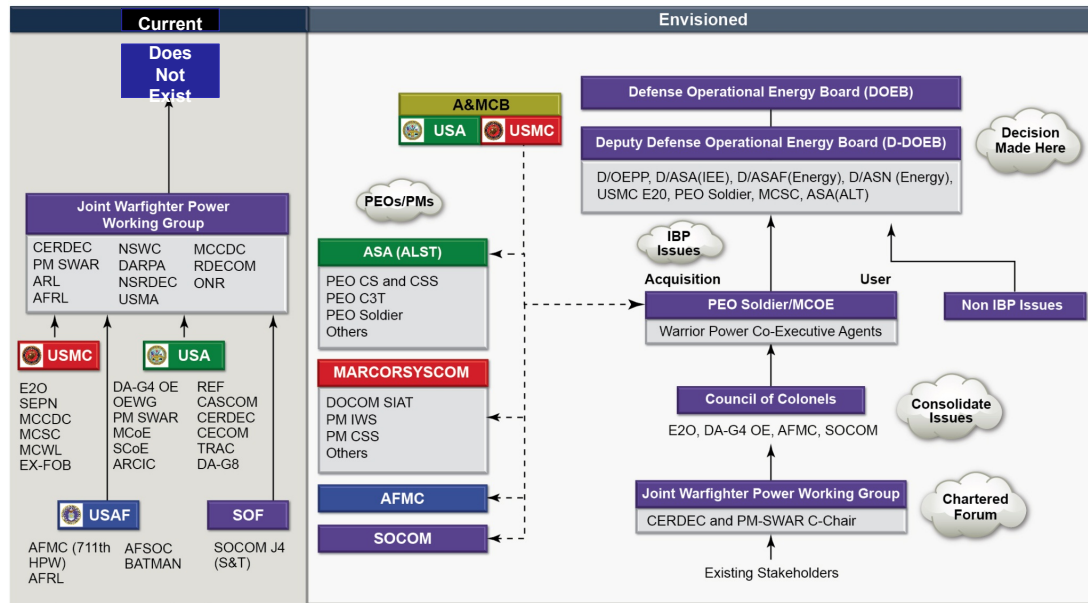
Current

Does Not Exist

Joint Warfighter Power Working Group

CERDEC
PM SWAR
ARL
AFRL

NSWC
DARPA
NSRDEC
USMA

MCCDC
RDECOM
ONR

USMC

E2O
SEPN
MCCDC
MCSC
MCWL
EX-FOB

USA

DA-G4 OE
OEWG
PM SWAR
MCoE
SCoE
ARCIC

REF
CASCOM
CERDEC
CECOM
TRAC
DA-G8

USAF

AFMC (711th HPW)
AFRL

AFSOC
BATMAN

SOF

SOCOM J4 (S&T)

Envisioned

A&MCB

USA

USMC

PEOs/PMs

ASA (ALST)

PEO CS and CSS
PEO C3T
PEO Soldier
Others

MARCORSYSCOM

DOCOM SIAT
PM IWS
PM CSS
Others

AFMC

SOCOM

Defense Operational Energy Board (DOEB)

Deputy Defense Operational Energy Board (D-DOEB)

D/OEPP, D/ASA(IEE), D/ASAF(Energy), D/ASN (Energy), USMC E20, PEO Soldier, MCSC, ASA(ALT)

Decision Made Here

IBP Issues

Acquisition

User

PEO Soldier/MCOE

Warrior Power Co-Executive Agents

Non IBP Issues

Council of Colonels

E2O, DA-G4 OE, AFMC, SOCOM

Consolidate Issues

Joint Warfighter Power Working Group

CERDEC and PM-SWAR C-Chair

Chartered Forum

Existing Stakeholders